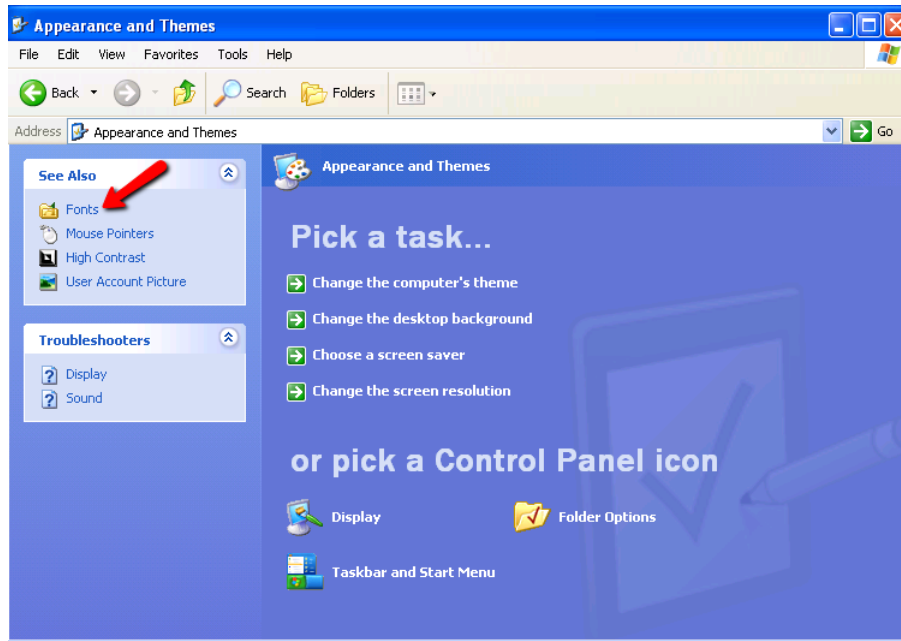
Appearance and Themes

File Edit View Favorites Tools Help

Back Search Folders

Address Appearance and Themes Go

See Also

Fonts
Mouse Pointers
High Contrast
User Account Picture

Troubleshooters

Display
Sound

Appearance and Themes

Pick a task...

Change the computer's theme
Change the desktop background
Choose a screen saver
Change the screen resolution

or pick a Control Panel icon

Display
Folder Options
Taskbar and Start Menu